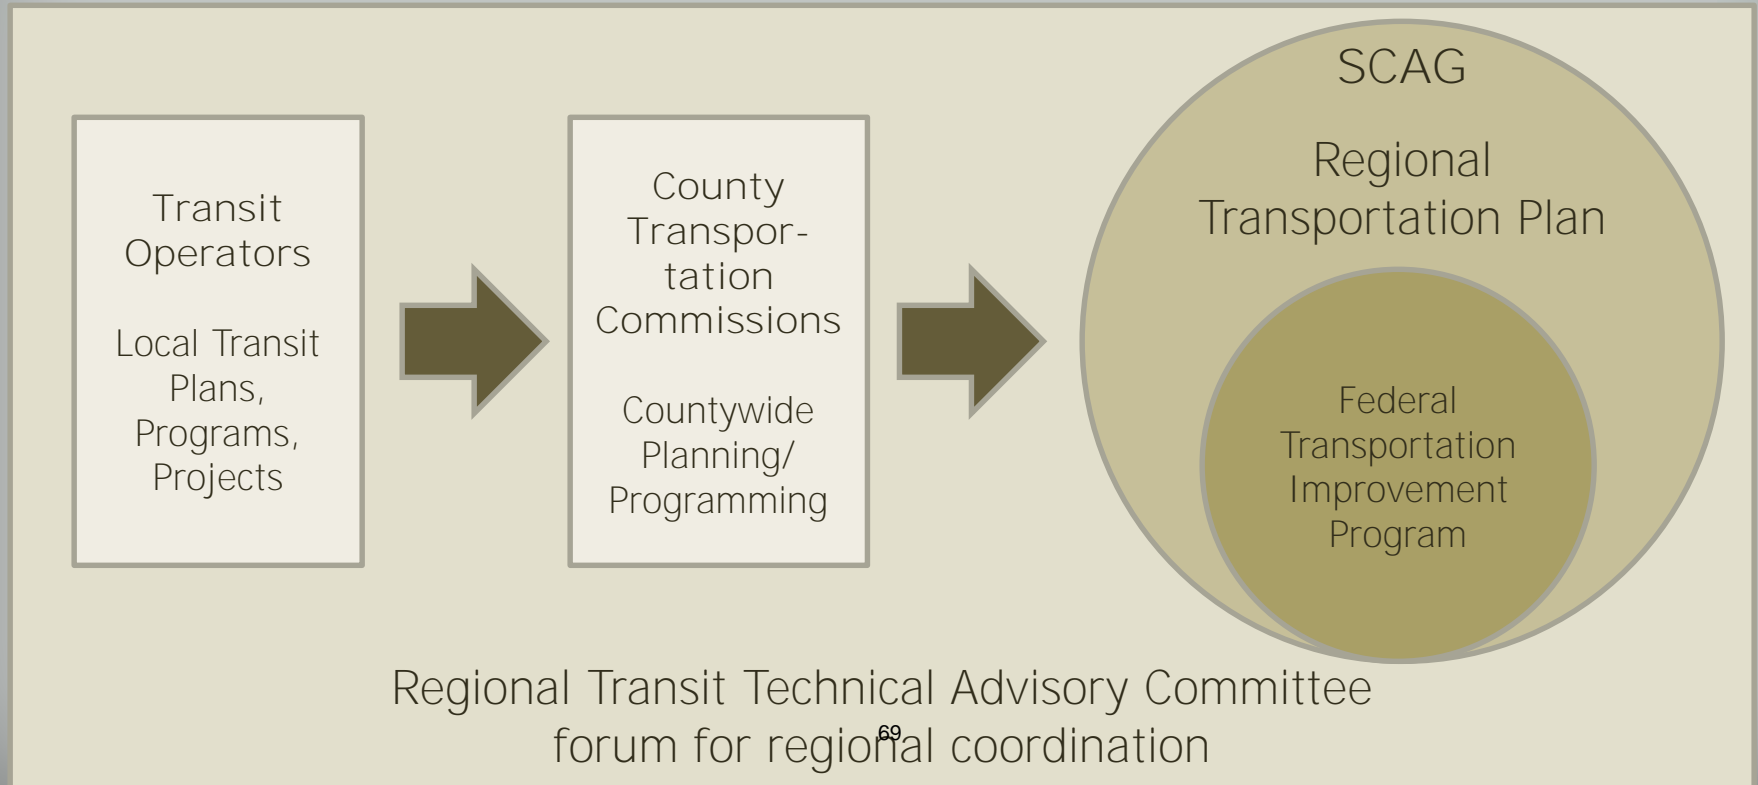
Transit Operators

Local Transit Plans, Programs, Projects

County Transportation Commissions

Countywide Planning/ Programming

SCAG

Regional Transportation Plan

Federal Transportation Improvement Program

Regional Transit Technical Advisory Committee forum for regional coordination

69